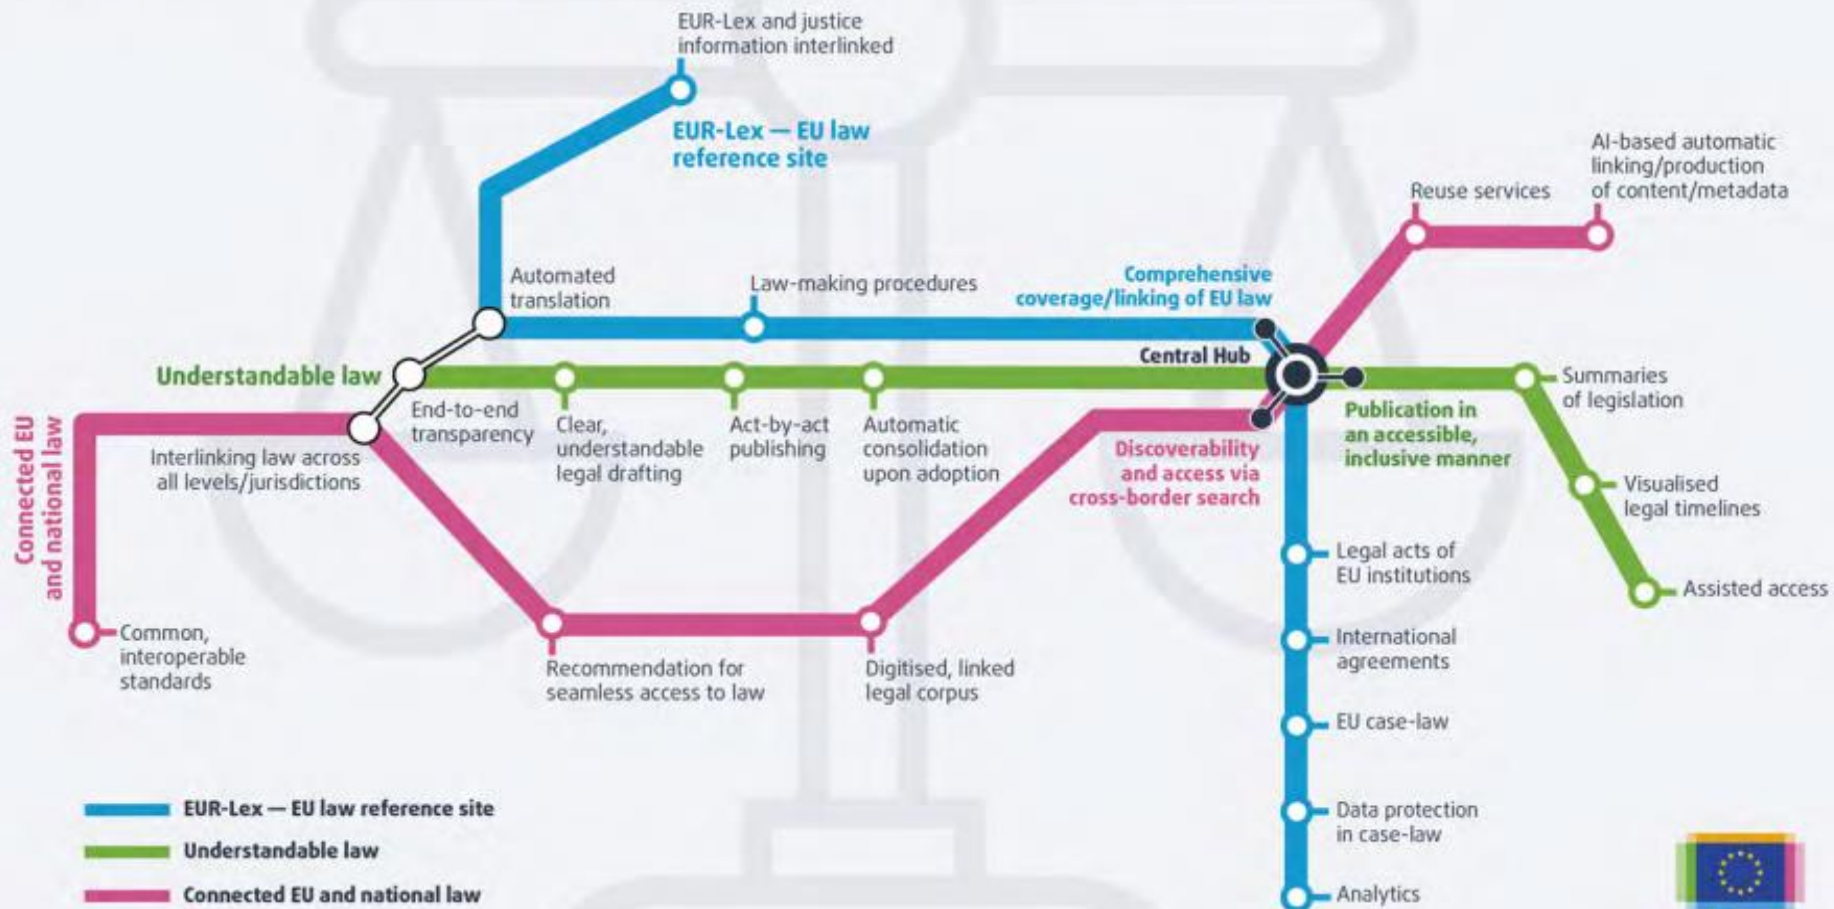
EUR-Lex and justice information interlinked

EUR-Lex — EU law reference site

AI-based automatic linking/production of content/metadata

Reuse services

Automated translation

Law-making procedures

Comprehensive coverage/linking of EU law

Central Hub

Understandable law

End-to-end transparency

Clear, understandable legal drafting

Act-by-act publishing

Automatic consolidation upon adoption

Summaries of legislation

Publication in an accessible, inclusive manner

Discoverability and access via cross-border search

Connected EU and national law

Interlinking law across all levels/jurisdictions

Visualised legal timelines

Legal acts of EU institutions

Assisted access

Common, interoperable standards

Recommendation for seamless access to law

Digitised, linked legal corpus

International agreements

EU case-law

Data protection in case-law

Analytics

EUR-Lex — EU law reference site

Understandable law

Connected EU and national law